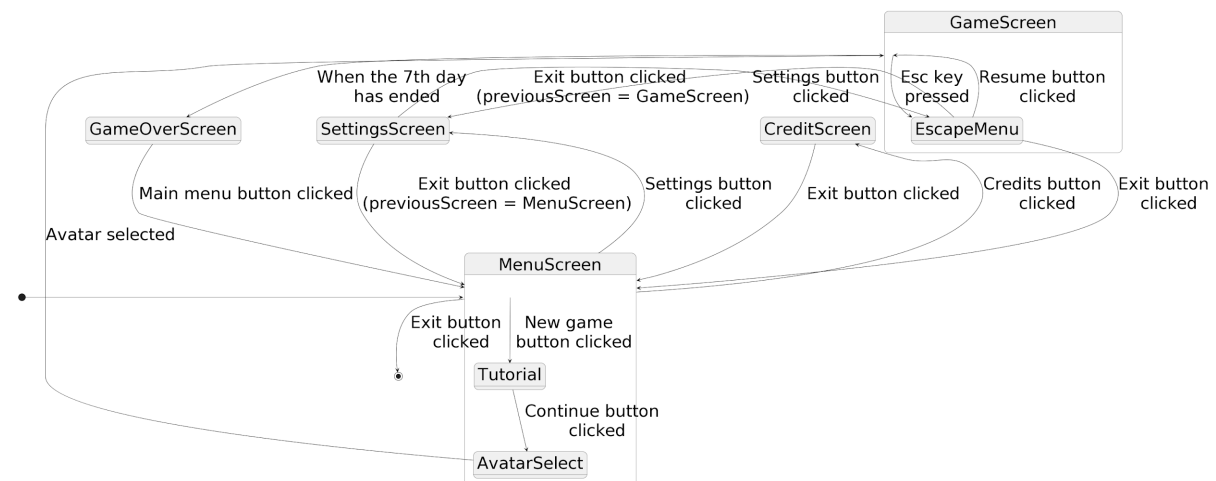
GameScreen

When the 7th day has ended

Exit button clicked (previousScreen = GameScreen)

Settings button clicked

Esc key pressed

Resume button clicked

GameOverScreen

SettingsScreen

CreditScreen

EscapeMenu

Main menu button clicked

Exit button clicked (previousScreen = MenuScreen)

Settings button clicked

Exit button clicked

Credits button clicked

Exit button clicked

Avatar selected

MenuScreen

Exit button clicked

New game button clicked

Tutorial

Continue button clicked

AvatarSelect